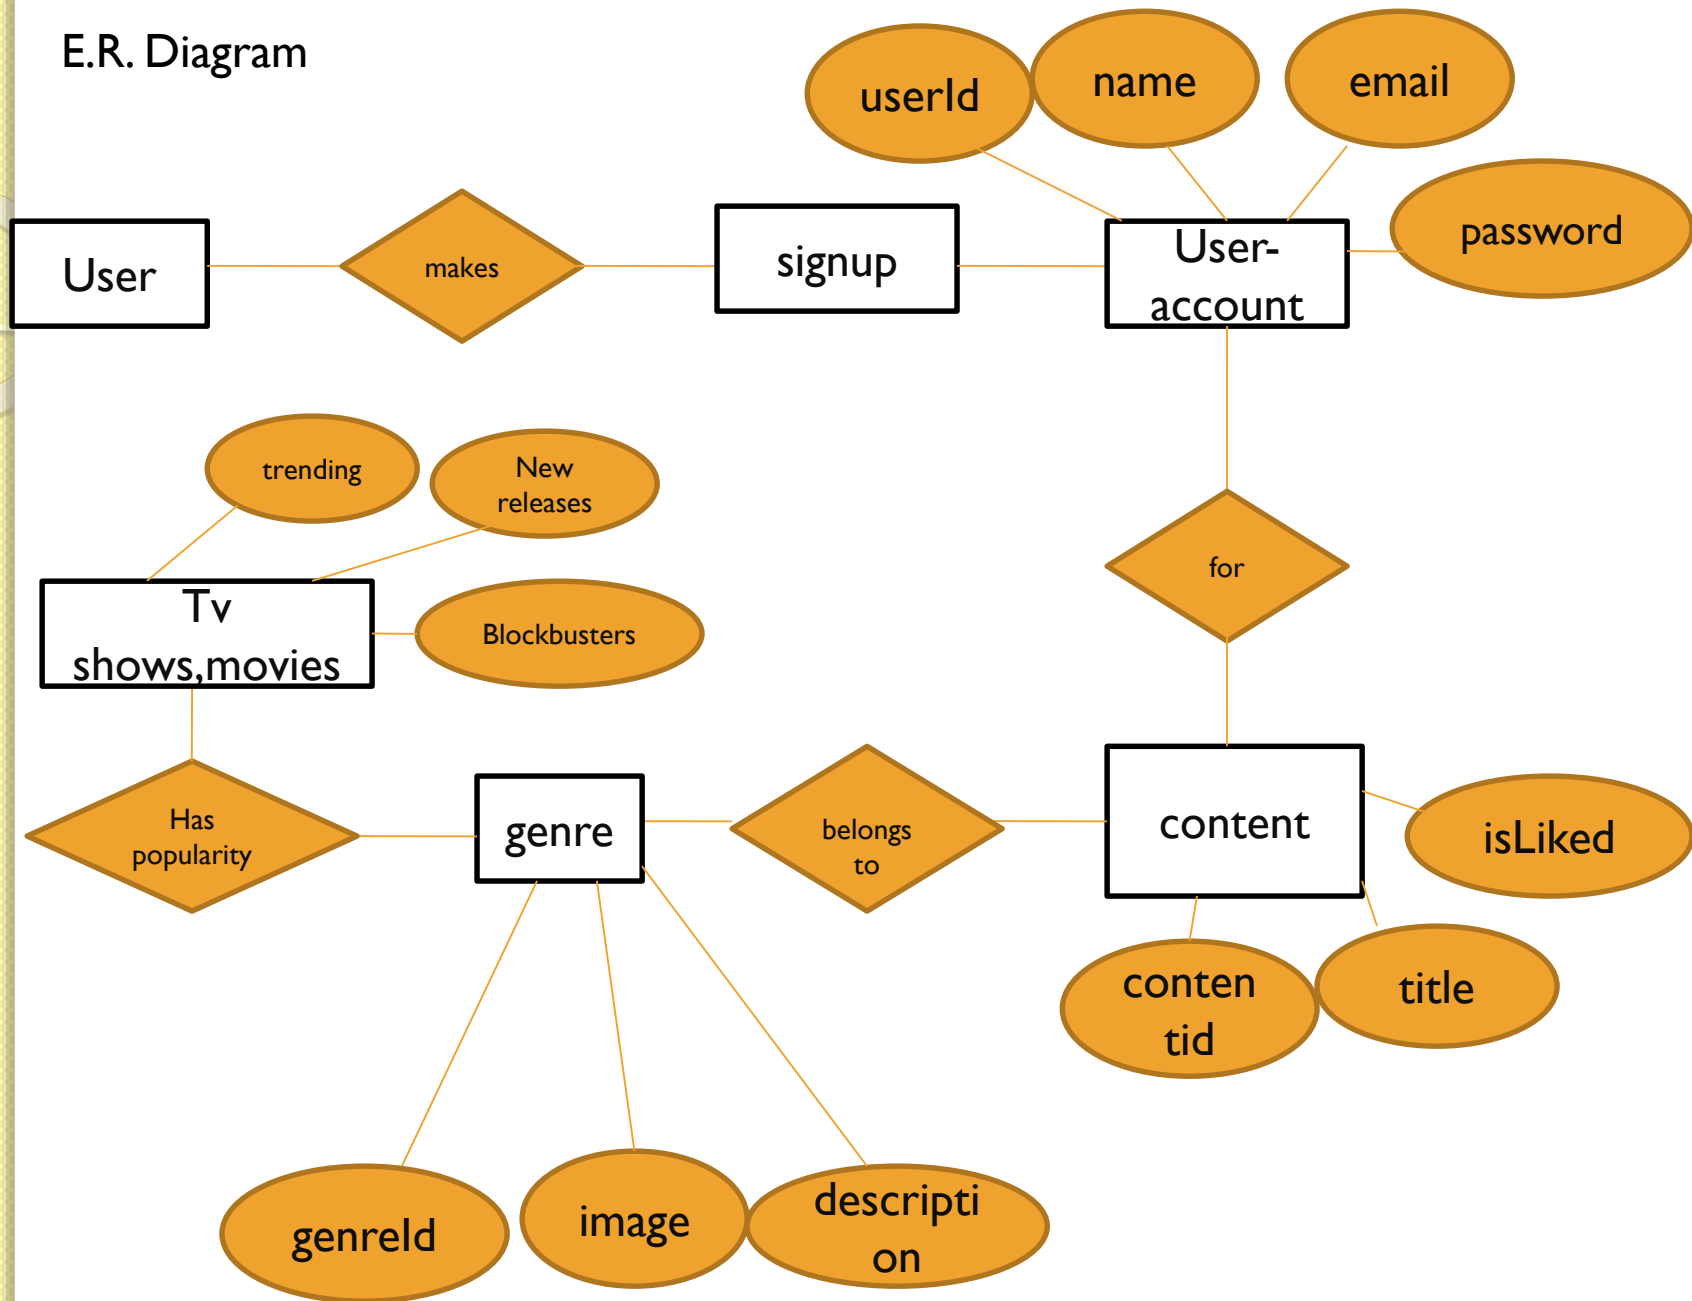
E.R. Diagram

userId

name

email

password

User

makes

signup

User-account

for

trending

New releases

Tv shows,movies

Blockbusters

Has popularity

genre

belongs to

content

isLiked

conten tid

title

genreId

image

descripti on